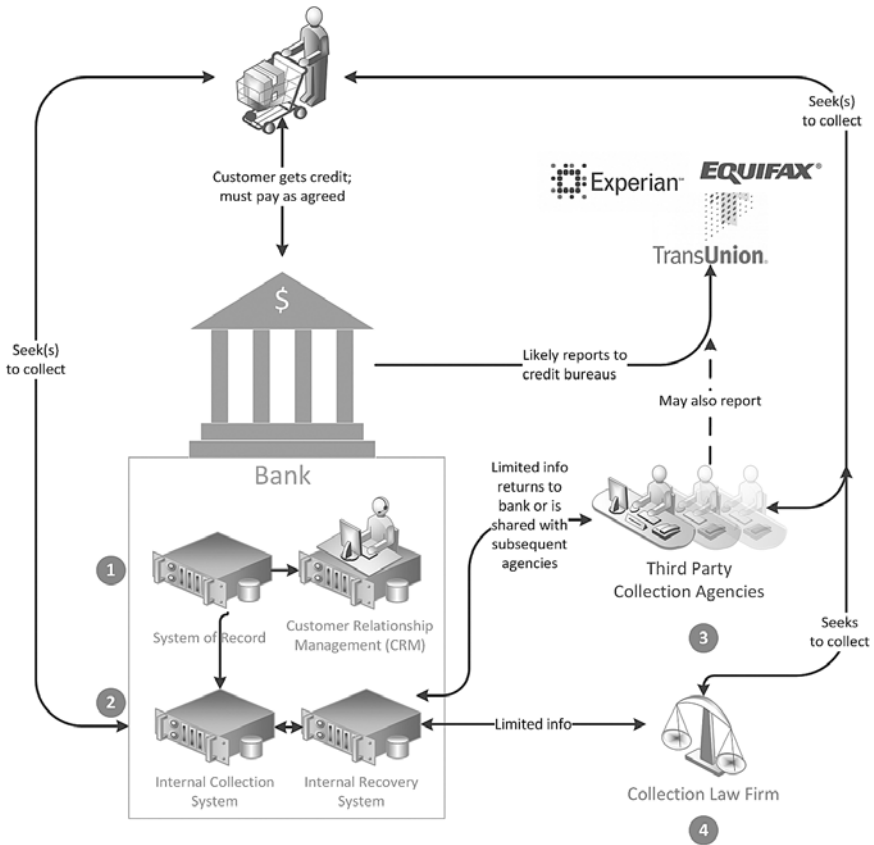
Seek(s) to collect

Customer gets credit; must pay as agreed

Experian

EQUIFAX

TransUnion

Seek(s) to collect

$

Likely reports to credit bureaus

May also report

Bank

Limited info returns to bank or is shared with subsequent agencies

1

System of Record

Customer Relationship Management (CRM)

Third Party Collection Agencies

3

Seeks to collect

2

Internal Collection System

Internal Recovery System

Limited info

Collection Law Firm

4